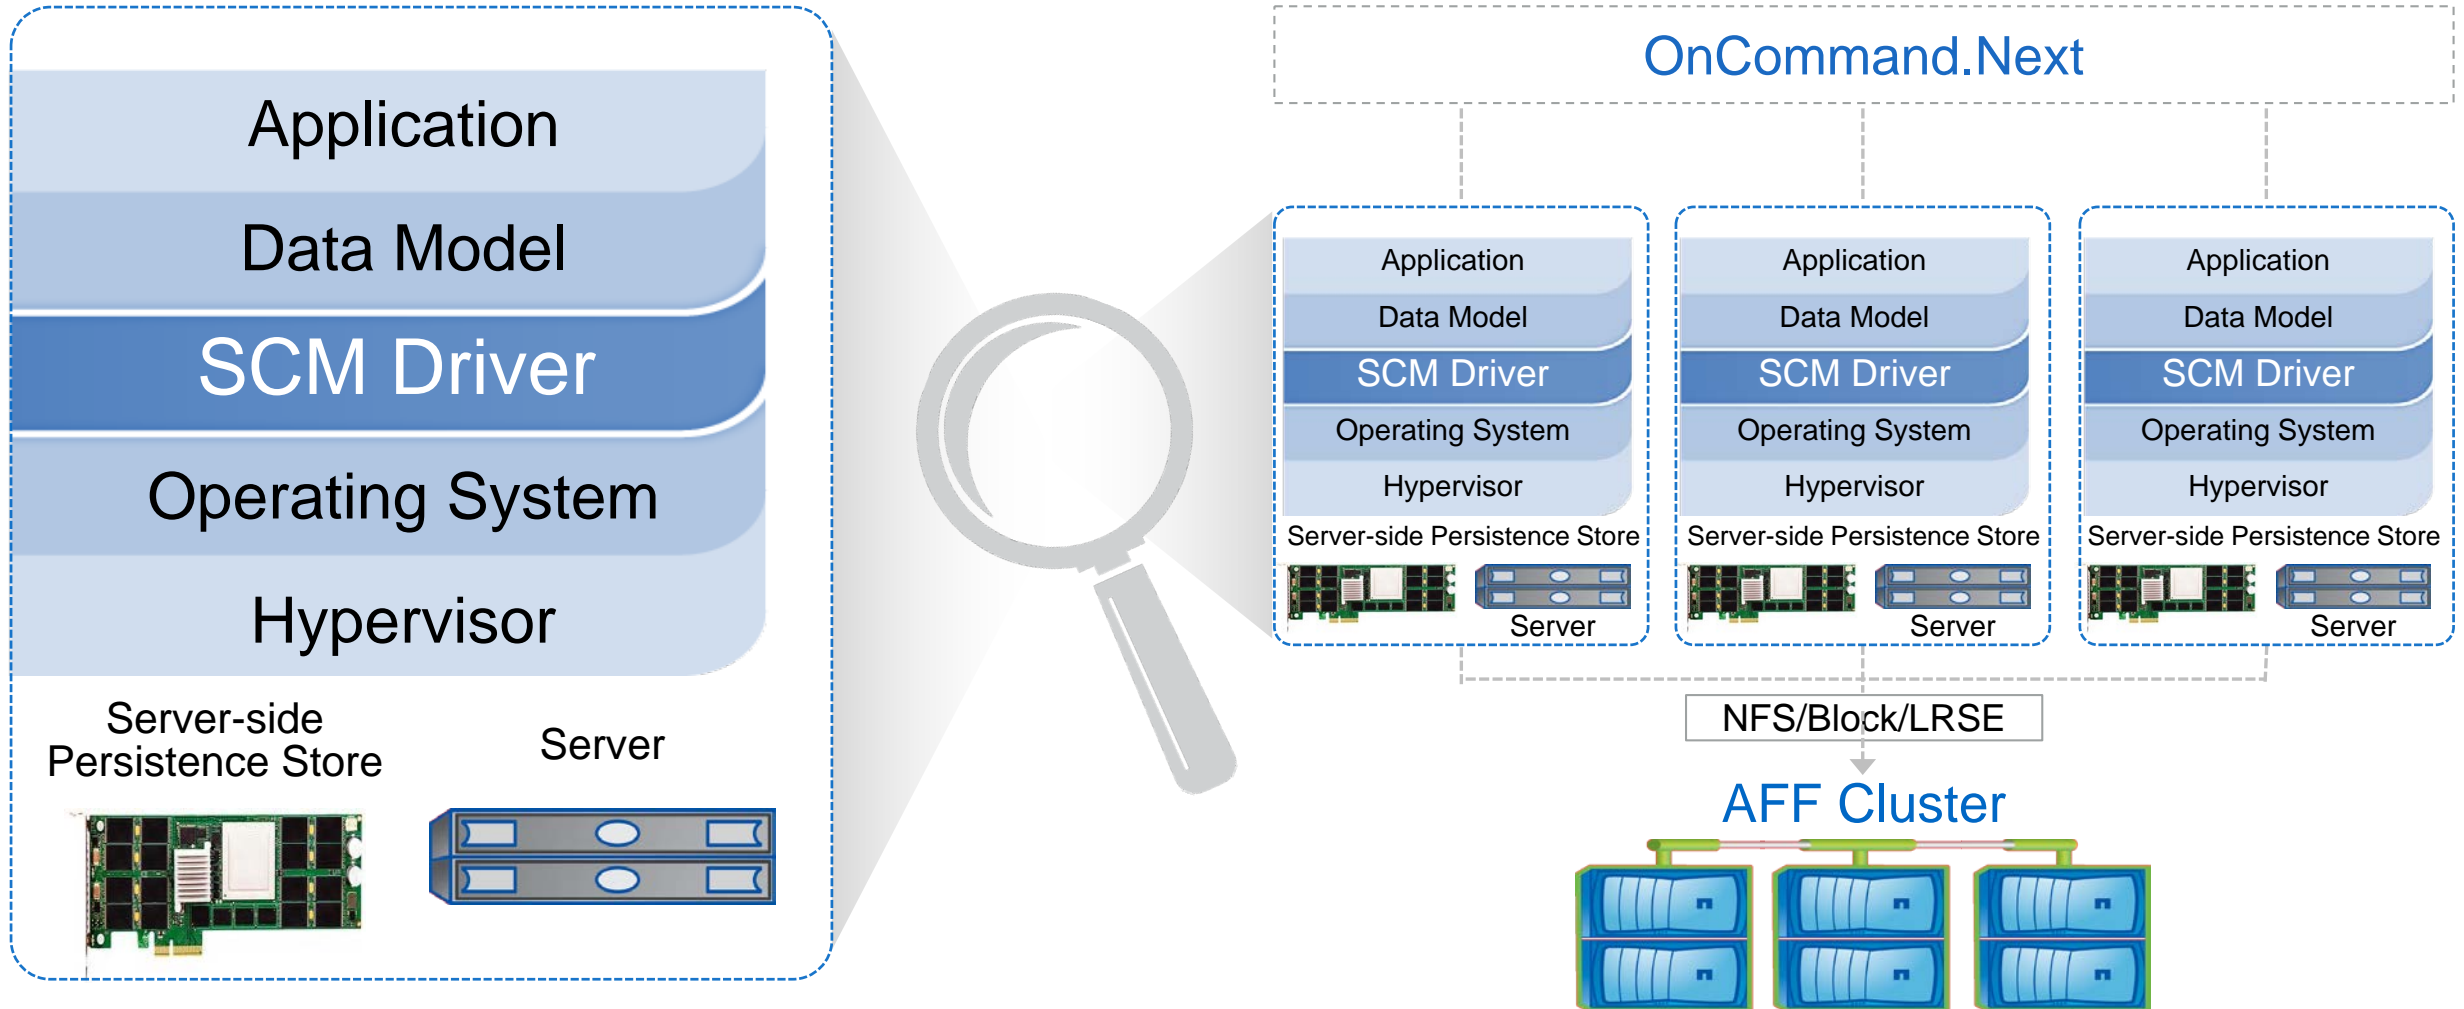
Application
Data Model
SCM Driver
Operating System
Hypervisor
Server-side Persistence Store
Server

OnCommand.Next

Application
Data Model
SCM Driver
Operating System
Hypervisor
Server-side Persistence Store
Server

Application
Data Model
SCM Driver
Operating System
Hypervisor
Server-side Persistence Store
Server

Application
Data Model
SCM Driver
Operating System
Hypervisor
Server-side Persistence Store
Server

NFS/Block/LRSE
AFF Cluster